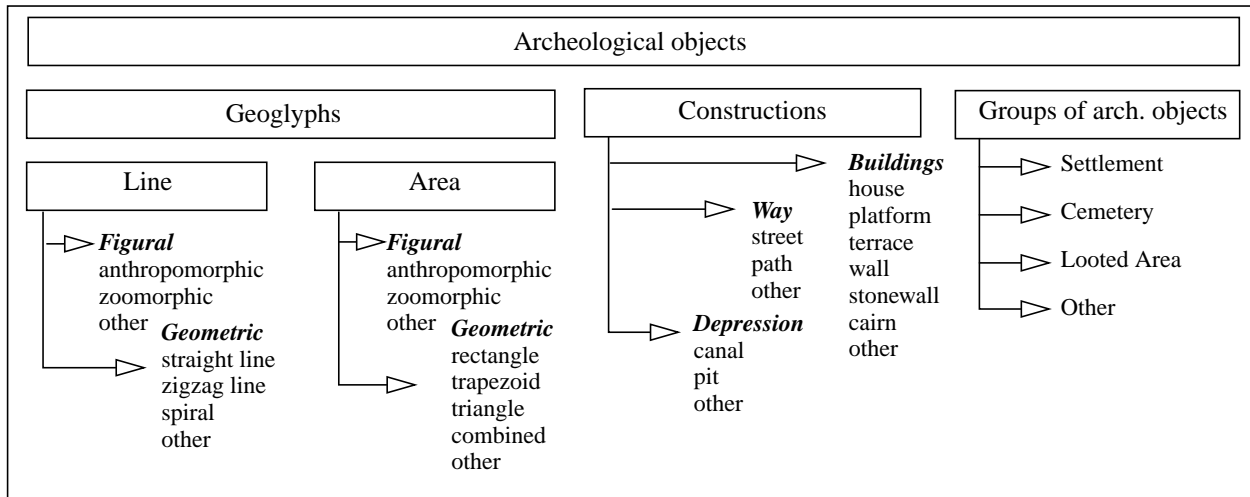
Archeological objects

Geoglyphs

Line

Figural
anthropomorphic
zoomorphic
other

Geometric
straight line
zigzag line
spiral
other

Area

Figural
anthropomorphic
zoomorphic
other

Geometric
rectangle
trapezoid
triangle
combined
other

Constructions

Buildings
house
platform
terrace
wall
stonewall
cairn
other

Way
street
path
other

Depression
canal
pit
other

Groups of arch. objects

Settlement

Cemetery

Looted Area

Other